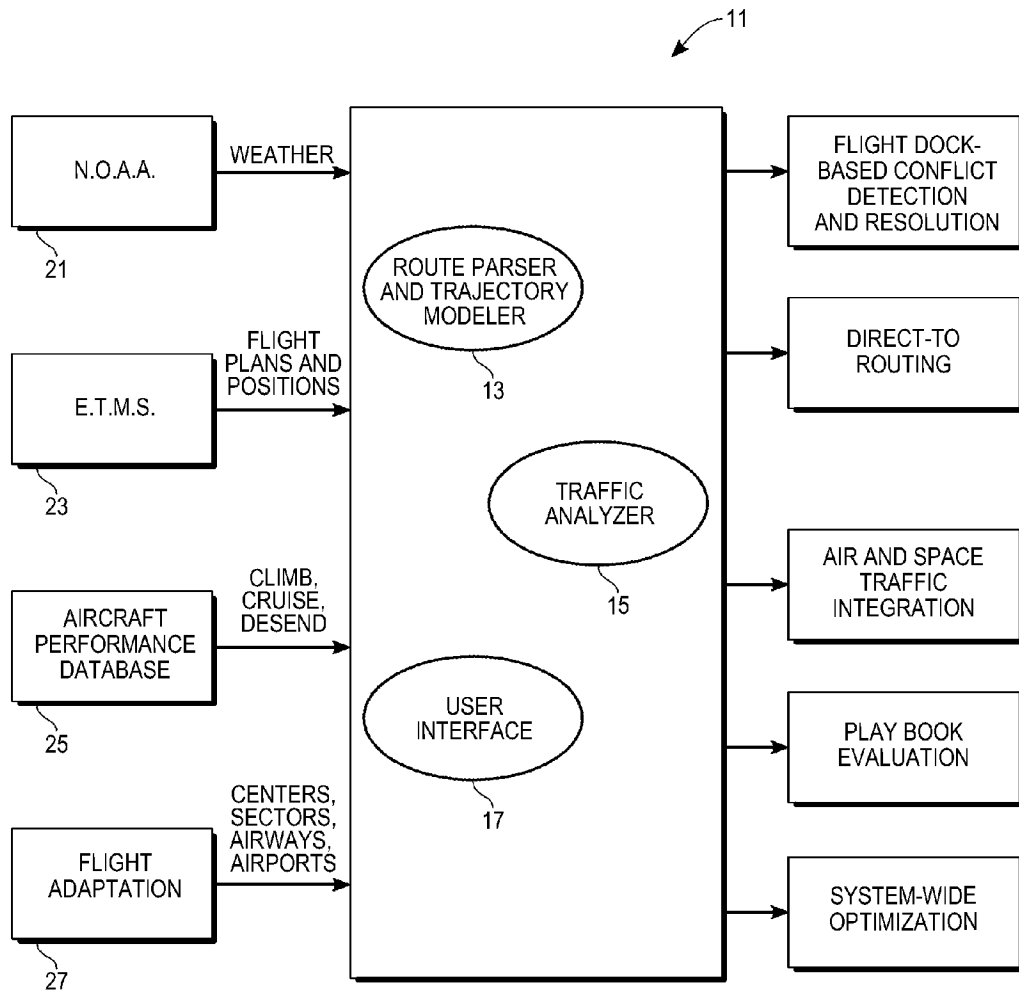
11

N.O.A.A.

21

WEATHER

E.T.M.S.

23

FLIGHT PLANS AND POSITIONS

AIRCRAFT PERFORMANCE DATABASE

25

CLIMB, CRUISE, DESEND

FLIGHT ADAPTATION

27

CENTERS, SECTORS, AIRWAYS, AIRPORTS

ROUTE PARSER AND TRAJECTORY MODELER

13

TRAFFIC ANALYZER

15

USER INTERFACE

17

FLIGHT DOCK-BASED CONFLICT DETECTION AND RESOLUTION

DIRECT-TO ROUTING

AIR AND SPACE TRAFFIC INTEGRATION

PLAY BOOK EVALUATION

SYSTEM-WIDE OPTIMIZATION